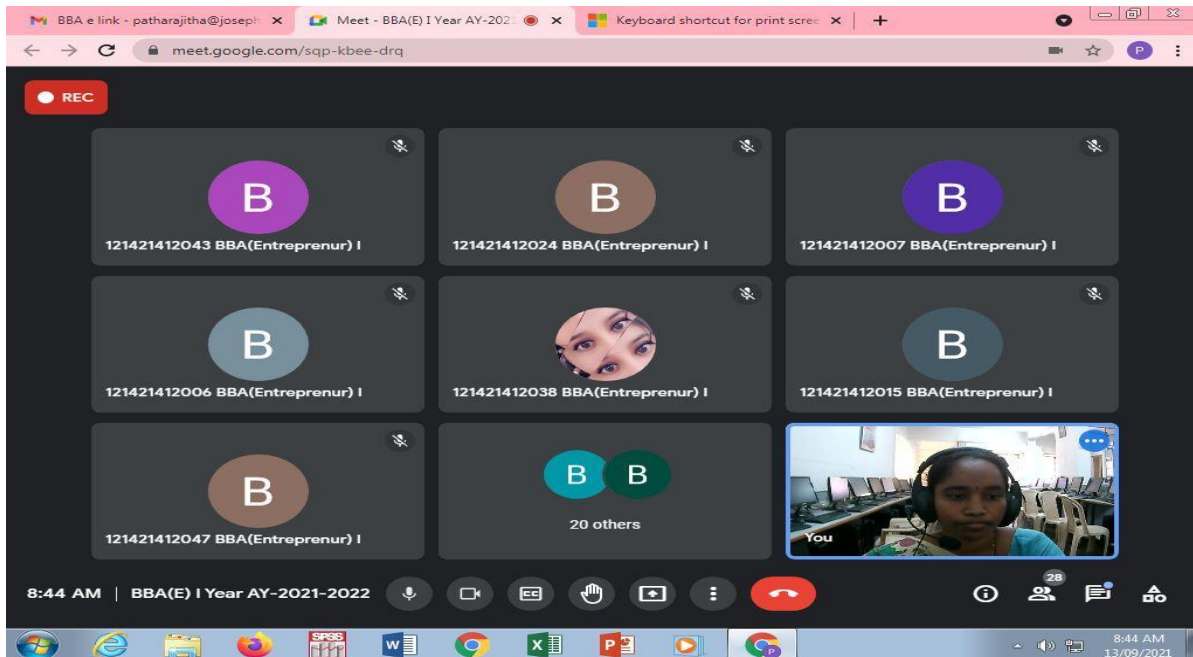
BBA e link - patharajitha@joseph ×
Meet - BBA(E) I Year AY-2021 ×
Keyboard shortcut for print scre ×
+

meet.google.com/sqp-kbee-drq

P

REC

B
121421412043 BBA(Entreprenur) I

B
121421412024 BBA(Entreprenur) I

B
121421412007 BBA(Entreprenur) I

B
121421412006 BBA(Entreprenur) I

121421412038 BBA(Entreprenur) I

B
121421412015 BBA(Entreprenur) I

B
121421412047 BBA(Entreprenur) I

B B
20 others

You

8:44 AM | BBA(E) I Year AY-2021-2022

28

SPSS

8:44 AM
13/09/2021